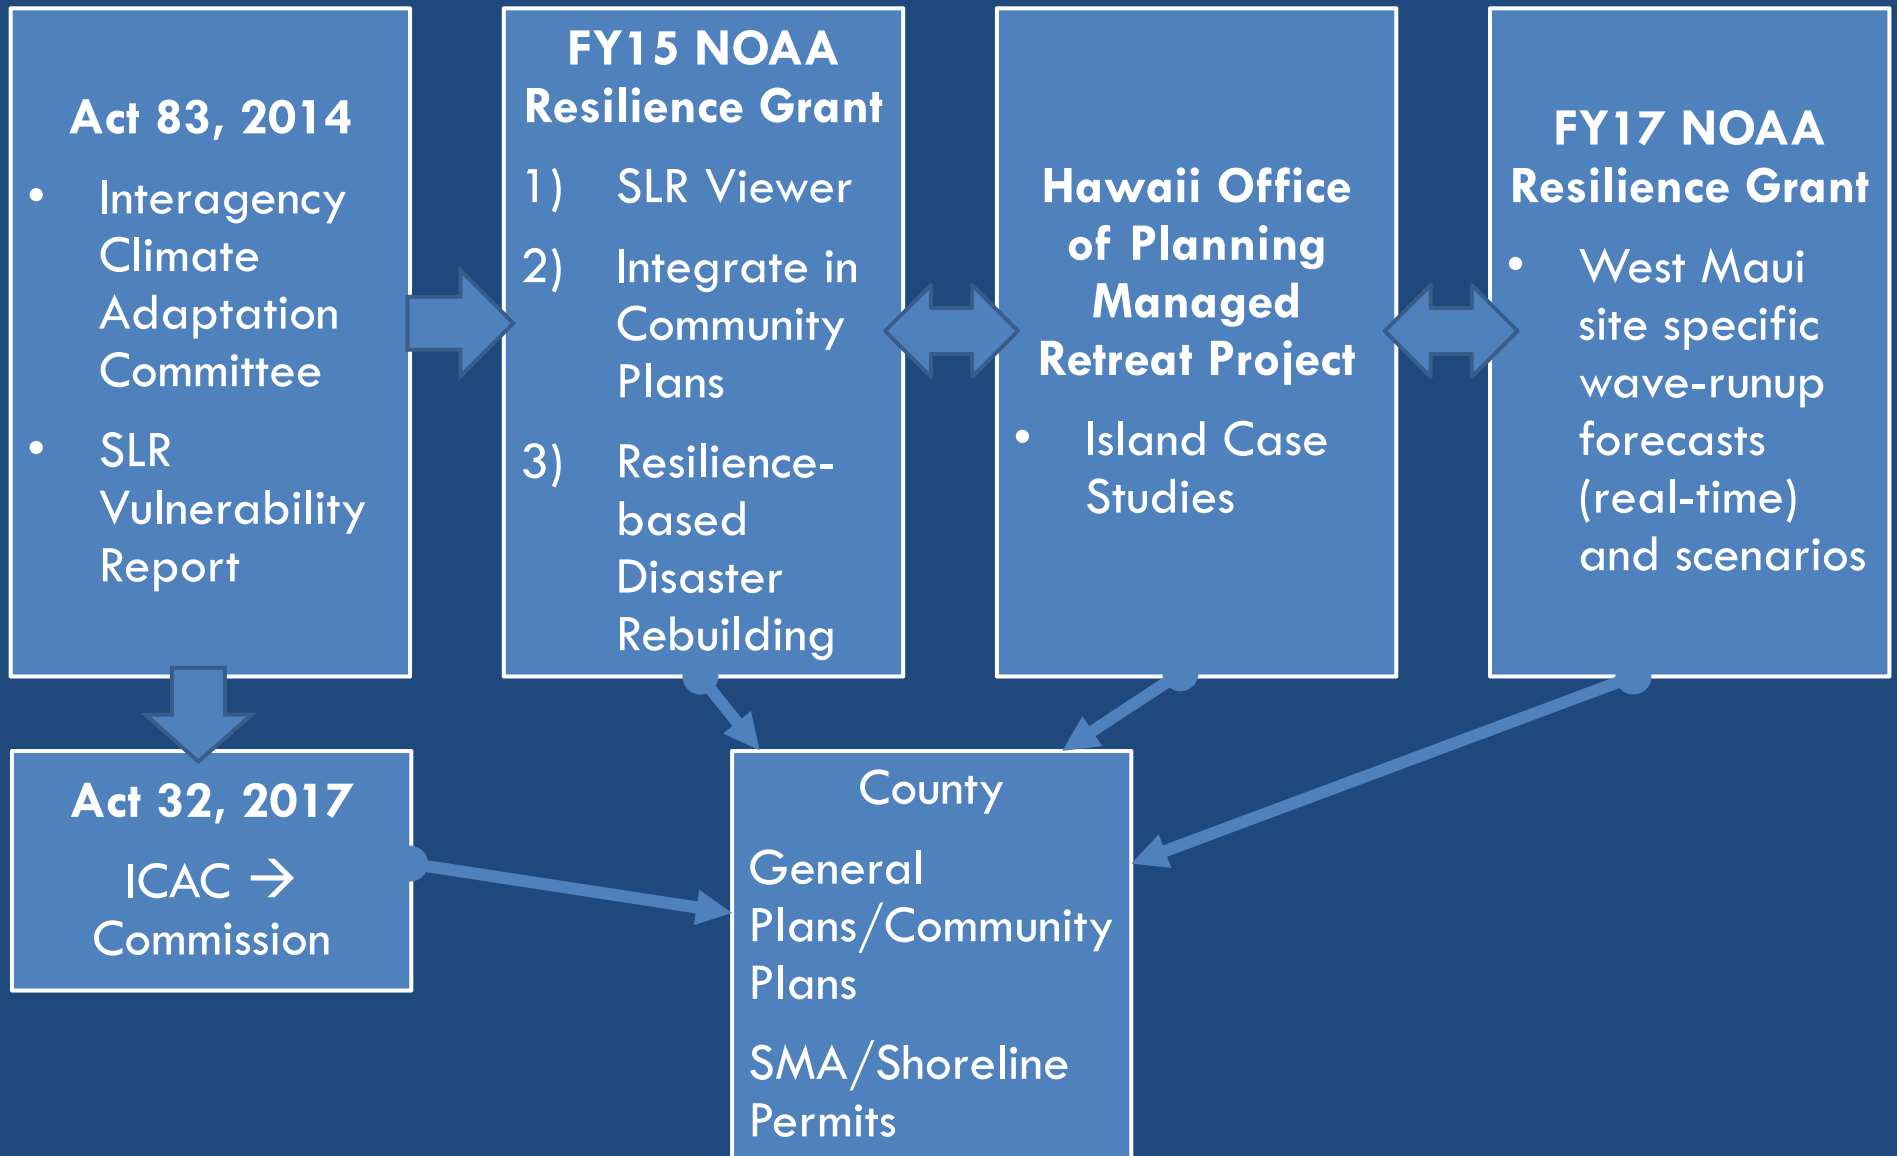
Act 83, 2014

- Interagency Climate Adaptation Committee
- SLR Vulnerability Report

FY15 NOAA Resilience Grant

1) SLR Viewer
2) Integrate in Community Plans
3) Resilience-based Disaster Rebuilding

Hawaii Office of Planning Managed Retreat Project

- Island Case Studies

FY17 NOAA Resilience Grant

- West Maui site specific wave-runup forecasts (real-time) and scenarios

Act 32, 2017

ICAC → Commission

County

General Plans/Community Plans

SMA/Shoreline Permits